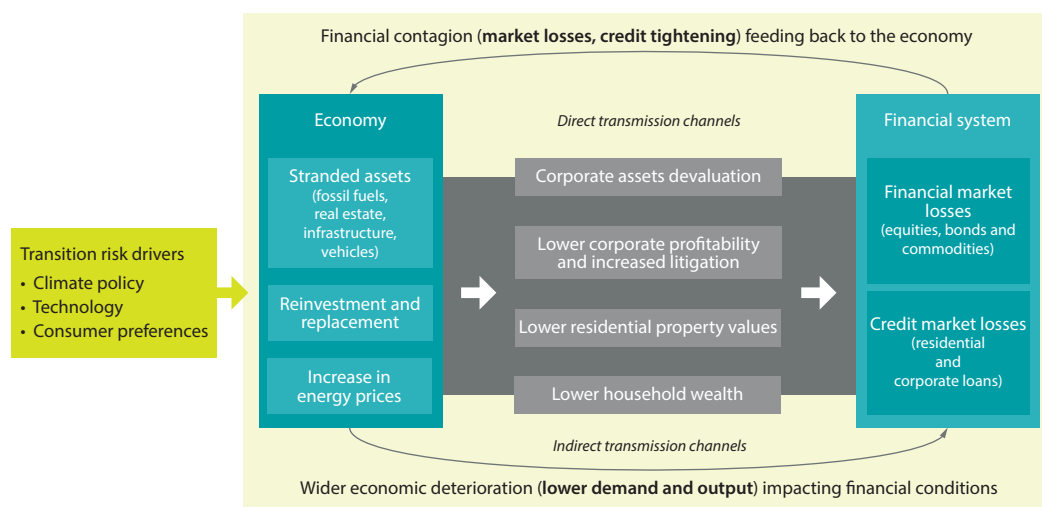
Financial contagion (**market losses, credit tightening**) feeding back to the economy

Transition risk drivers
• Climate policy
• Technology
• Consumer preferences

Economy

Stranded assets (fossil fuels, real estate, infrastructure, vehicles)

Reinvestment and replacement

Increase in energy prices

*Direct transmission channels*

Corporate assets devaluation

Lower corporate profitability and increased litigation

Lower residential property values

Lower household wealth

*Indirect transmission channels*

Financial system

Financial market losses (equities, bonds and commodities)

Credit market losses (residential and corporate loans)

Wider economic deterioration (**lower demand and output**) impacting financial conditions